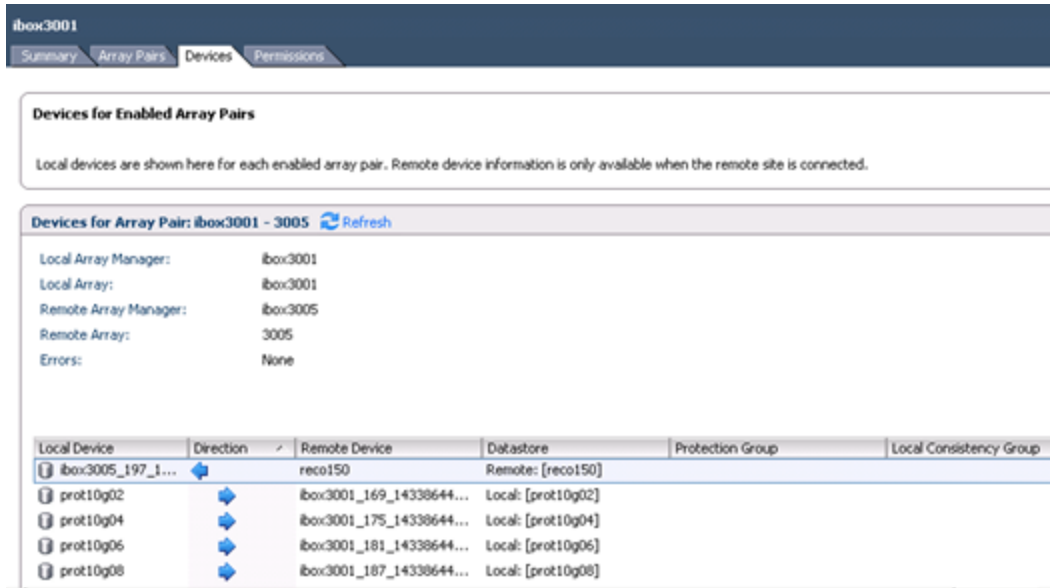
ibox3001

Summary | Array Pairs | Devices | Permissions

Devices for Enabled Array Pairs

Local devices are shown here for each enabled array pair. Remote device information is only available when the remote site is connected.

Devices for Array Pair: ibox3001 - 3005 Refresh

Local Array Manager: ibox3001
Local Array: ibox3001
Remote Array Manager: ibox3005
Remote Array: 3005
Errors: None

| Local Device | Direction | Remote Device | Datastore | Protection Group | Local Consistency Group |
|---|---|---|---|---|---|
| ibox3005_197_1... | | reco150 | Remote: [reco150] | | |
| prot10g02 | | ibox3001_169_14338644... | Local: [prot10g02] | | |
| prot10g04 | | ibox3001_175_14338644... | Local: [prot10g04] | | |
| prot10g06 | | ibox3001_181_14338644... | Local: [prot10g06] | | |
| prot10g08 | | ibox3001_187_14338644... | Local: [prot10g08] | | |